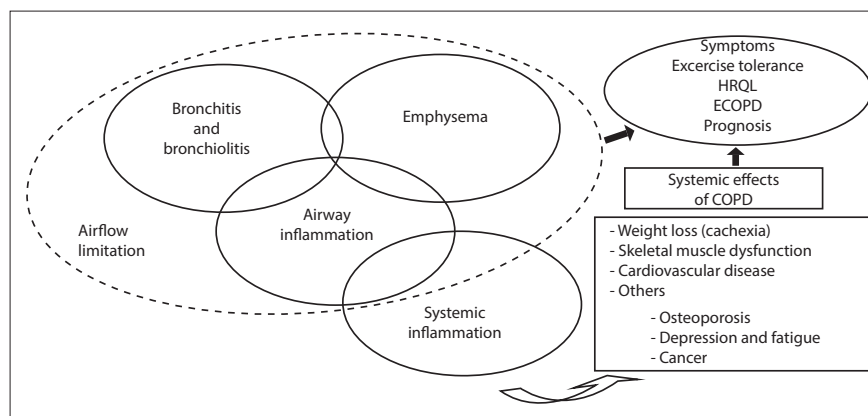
Bronchitis and bronchiolitis

Emphysema

Airway inflammation

Airflow limitation

Systemic inflammation

Symptoms
Excercise tolerance
HRQL
ECOPD
Prognosis

Systemic effects of COPD

- Weight loss (cachexia)
- Skeletal muscle dysfunction
- Cardiovascular disease
- Others
- Osteoporosis
- Depression and fatigue
- Cancer